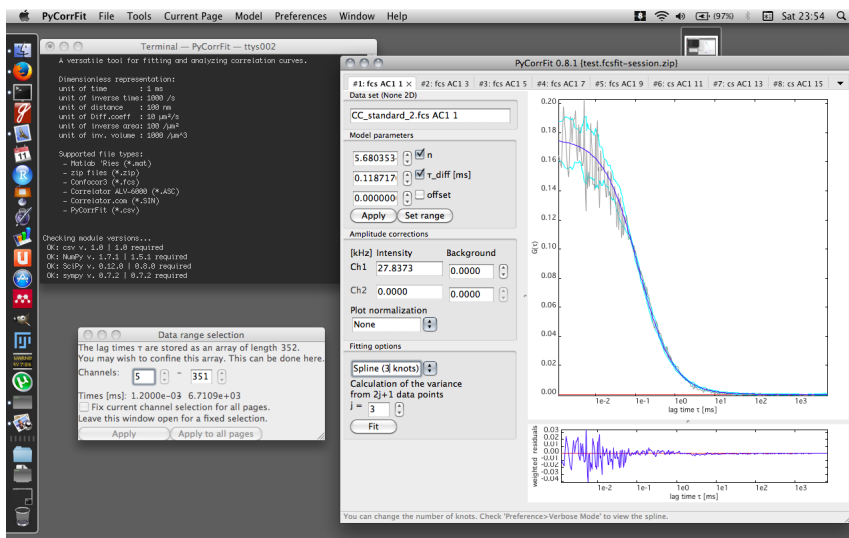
PyCorrFit File Tools Current Page Model Preferences Window Help
(97%) Sat 23:54

Terminal — PyCorrFit — ttys002

A versatile tool for fitting and analyzing correlation curves.

Dimensionless representation:
unit of time : 1 ms
unit of inverse time: 1000 /s
unit of distance : 100 nm
unit of Diff.coeff : 10 µm²/s
unit of inverse area: 100 /µm²
unit of inv. volume : 1000 /µm^3

Supported file types:
- Matlab 'Ries (*.mat)
- zip files (*.zip)
- Confocor3 (*.fcs)
- Correlator ALV-6000 (*.ASC)
- Correlator.com (*.SIN)
- PyCorrFit (*.csv)

Checking module versions...
OK: csv v. 1.0 | 1.0 required
OK: NumPy v. 1.7.1 | 1.5.1 required
OK: SciPy v. 0.12.0 | 0.8.0 required
OK: sympy v. 0.7.2 | 0.7.2 required

Data range selection
The lag times τ are stored as an array of length 352.
You may wish to confine this array. This can be done here.
Channels: 5 - 351
Times [ms]: 1.2000e-03 6.7109e+03
Fix current channel selection for all pages.
Leave this window open for a fixed selection.
Apply Apply to all pages

PyCorrFit 0.8.1 (test.fcsfit-session.zip)
#1: fcs AC1 1 × #2: fcs AC1 3 #3: fcs AC1 5 #4: fcs AC1 7 #5: fcs AC1 9 #6: cs AC1 11 #7: cs AC1 13 #8: cs AC1 15

Data set (None 2D)
CC_standard_2.fcs AC1 1
Model parameters
5.680353 n
0.118717 τ_diff [ms]
0.000000 offset
Apply Set range
Amplitude corrections
[kHz] Intensity Background
Ch1 27.8373 0.0000
Ch2 0.0000 0.0000
Plot normalization
None
Fitting options
Spline (3 knots)
Calculation of the variance from 2j+1 data points
j = 3
Fit

0.20
0.18
0.16
0.14
0.12
0.10
0.08
0.06
0.04
0.02
0.00
G(τ)
1e-2 1e-1 1e0 1e1 1e2 1e3
lag time τ [ms]

0.03
0.02
0.01
0.00
-0.01
-0.02
-0.03
weighted residuals
1e-2 1e-1 1e0 1e1 1e2 1e3
lag time τ [ms]

You can change the number of knots. Check 'Preference>Verbose Mode' to view the spline.